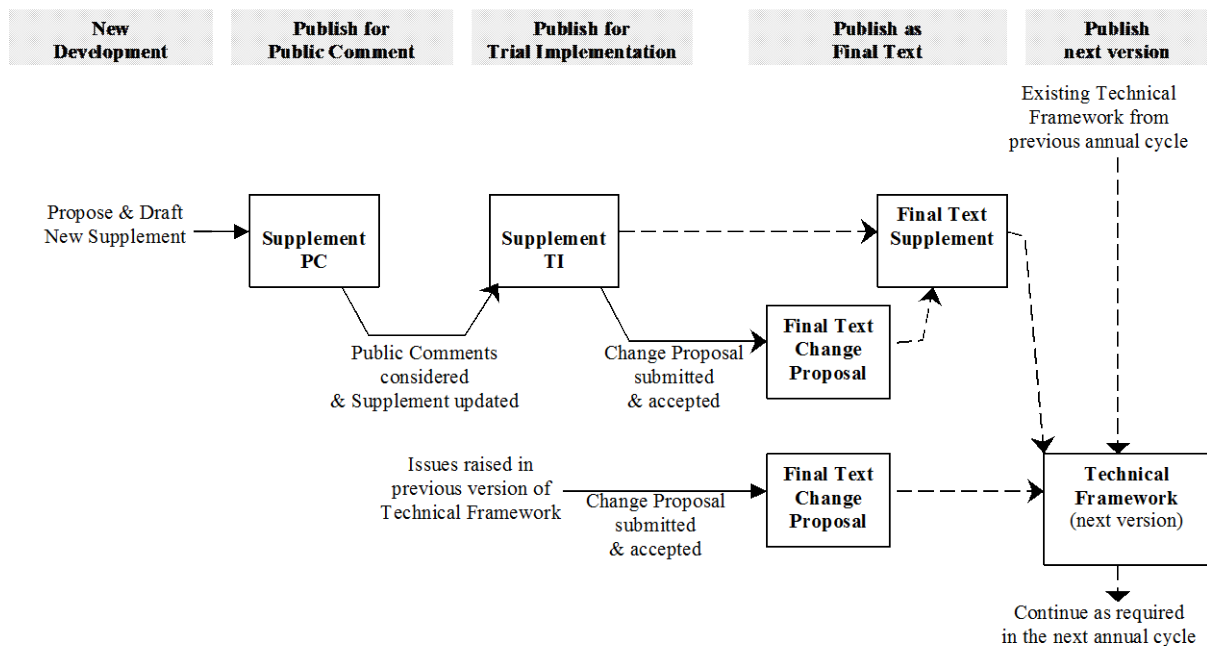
New Development

Publish for Public Comment

Publish for Trial Implementation

Publish as Final Text

Publish next version

Existing Technical Framework from previous annual cycle

Propose & Draft New Supplement

Supplement PC

Supplement TI

Final Text Supplement

Final Text Change Proposal

Public Comments considered & Supplement updated

Change Proposal submitted & accepted

Issues raised in previous version of Technical Framework

Change Proposal submitted & accepted

Final Text Change Proposal

Technical Framework (next version)

Continue as required in the next annual cycle